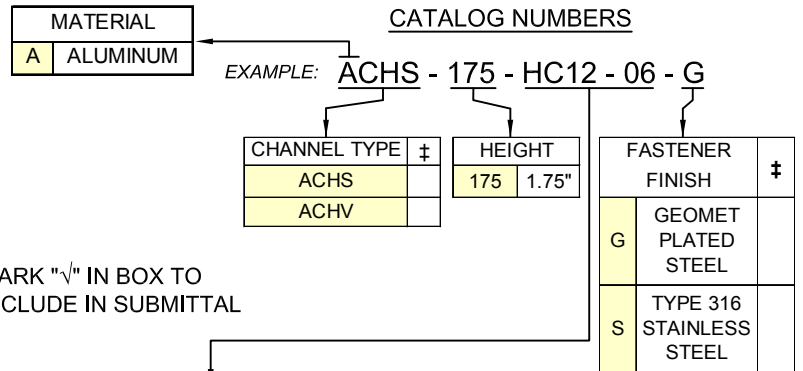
| MATERIAL | |
|---|---|
| A | ALUMINUM |

CATALOG NUMBERS

EXAMPLE: ACHS - 175 - HC12 - 06 - G

| CHANNEL TYPE | ‡ |
|---|---|
| ACHS | |
| ACHV | |

| HEIGHT | |
|---|---|
| 175 | 1.75" |

| FASTENER FINISH | | ‡ |
|---|---|---|
| G | GEOMET PLATED STEEL | |
| S | TYPE 316 STAINLESS STEEL | |

ARK "√" IN BOX TO CLUDE IN SUBMITTAL